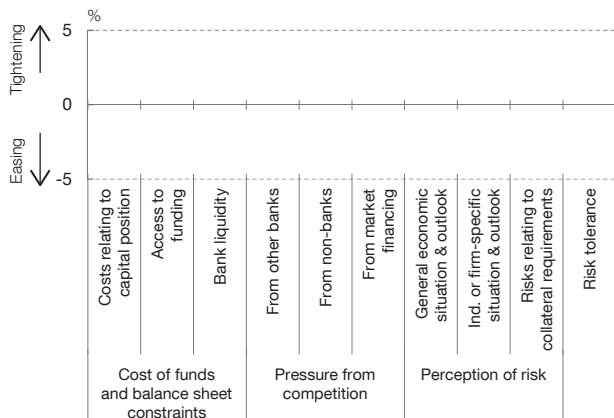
%

Tightening

Easing

5

0

-5

Costs relating to capital position

Access to funding

Bank liquidity

From other banks

From non-banks

From market financing

General economic situation & outlook

Ind. or firm-specific situation & outlook

Risks relating to collateral requirements

Risk tolerance

Cost of funds and balance sheet constraints

Pressure from competition

Perception of risk